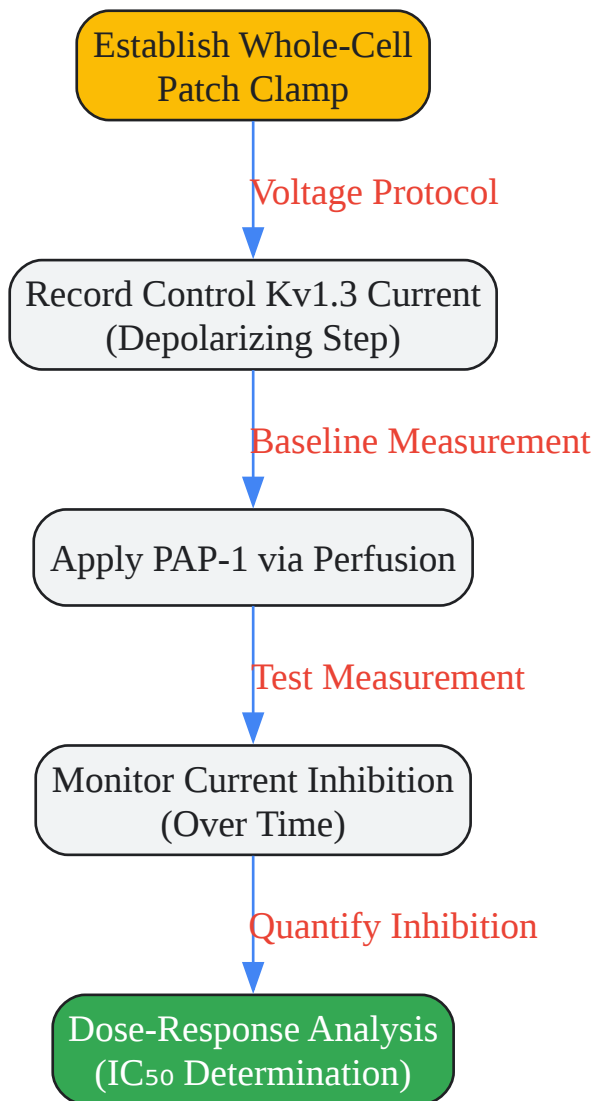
Establish Whole-Cell Patch Clamp

Voltage Protocol

Record Control Kv1.3 Current (Depolarizing Step)

Baseline Measurement

Apply PAP-1 via Perfusion

Test Measurement

Monitor Current Inhibition (Over Time)

Quantify Inhibition

Dose-Response Analysis ($IC_{50}$ Determination)